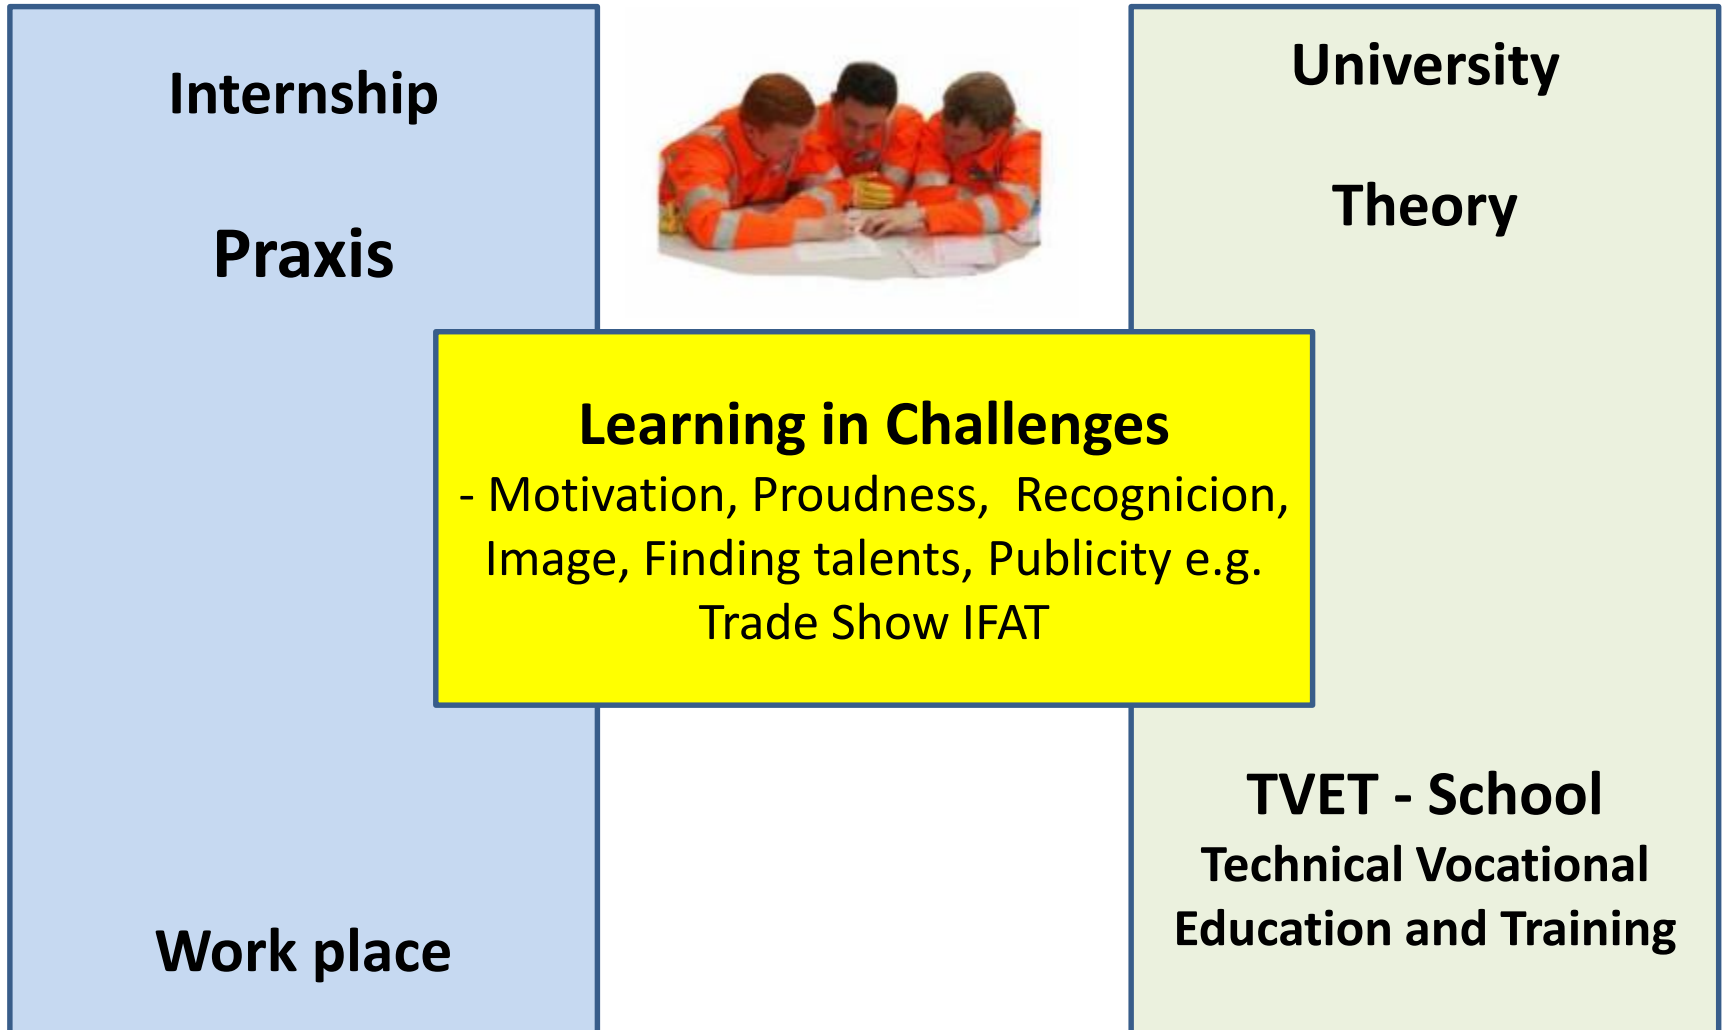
Internship

Praxis

Work place

University

Theory

Learning in Challenges
- Motivation, Proudness, Recognicion, Image, Finding talents, Publicity e.g. Trade Show IFAT

TVET - School
Technical Vocational Education and Training